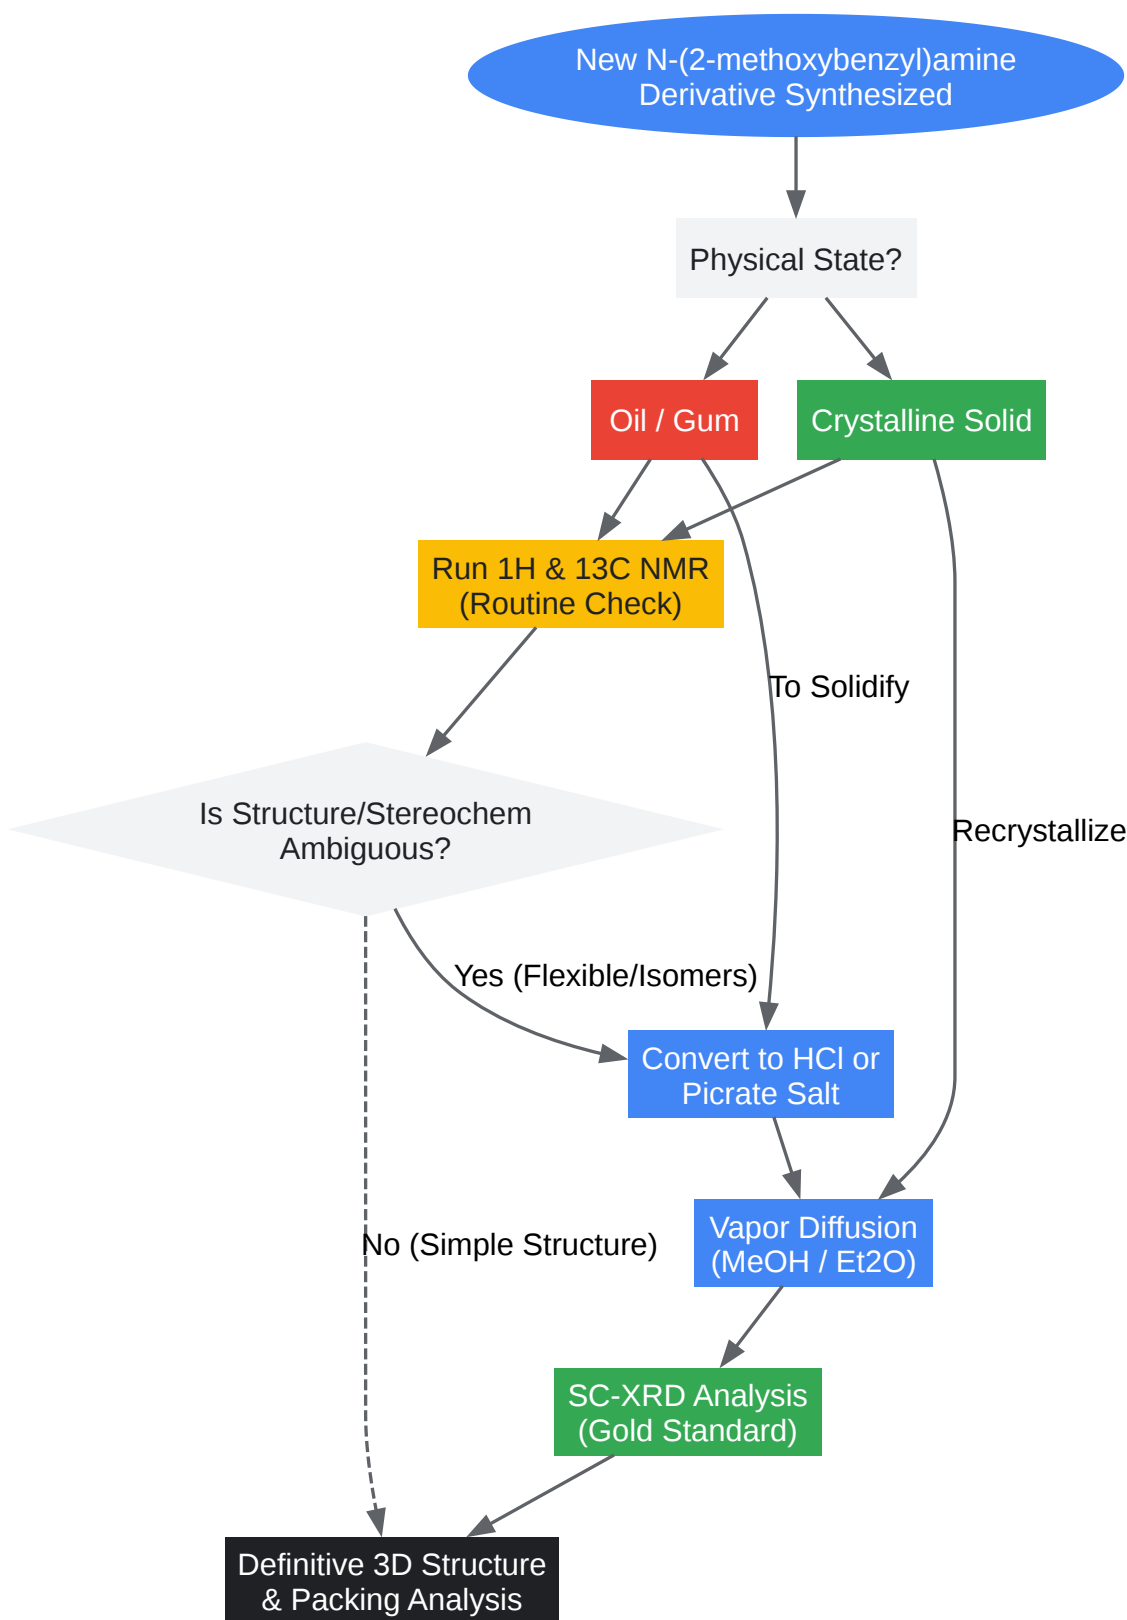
New N-(2-methoxybenzyl)amine Derivative Synthesized

Physical State?

Oil / Gum

Crystalline Solid

Run 1H & 13C NMR (Routine Check)

To Solidify

Is Structure/Stereochem Ambiguous?

Recrystallize

Yes (Flexible/Isomers)

Convert to HCl or Picrate Salt

Vapor Diffusion (MeOH / Et2O)

No (Simple Structure)

SC-XRD Analysis (Gold Standard)

Definitive 3D Structure & Packing Analysis